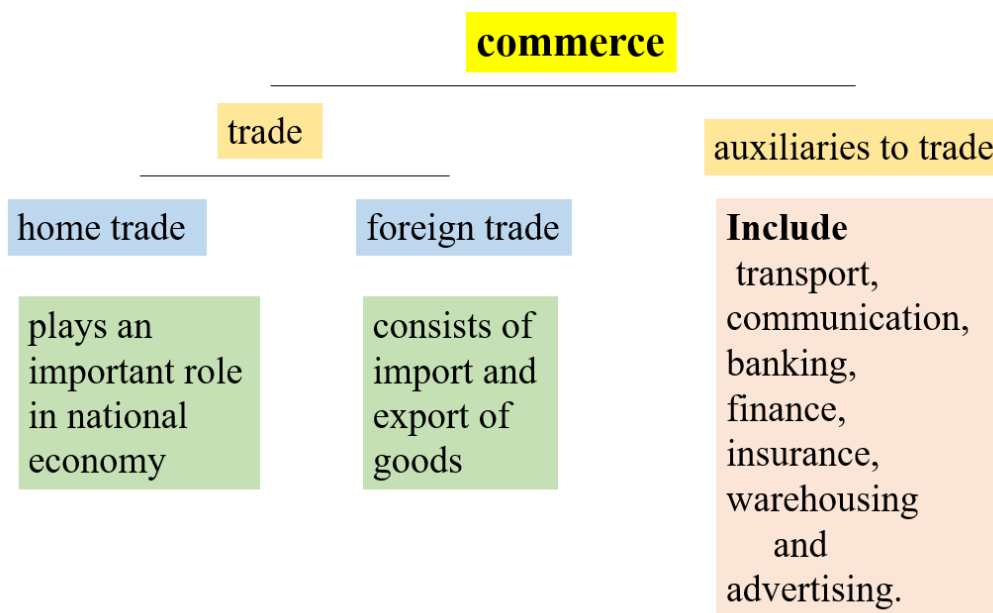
commerce

trade

auxiliaries to trade

home trade

foreign trade

plays an important role in national economy

consists of import and export of goods

**Include** transport, communication, banking, finance, insurance, warehousing and advertising.